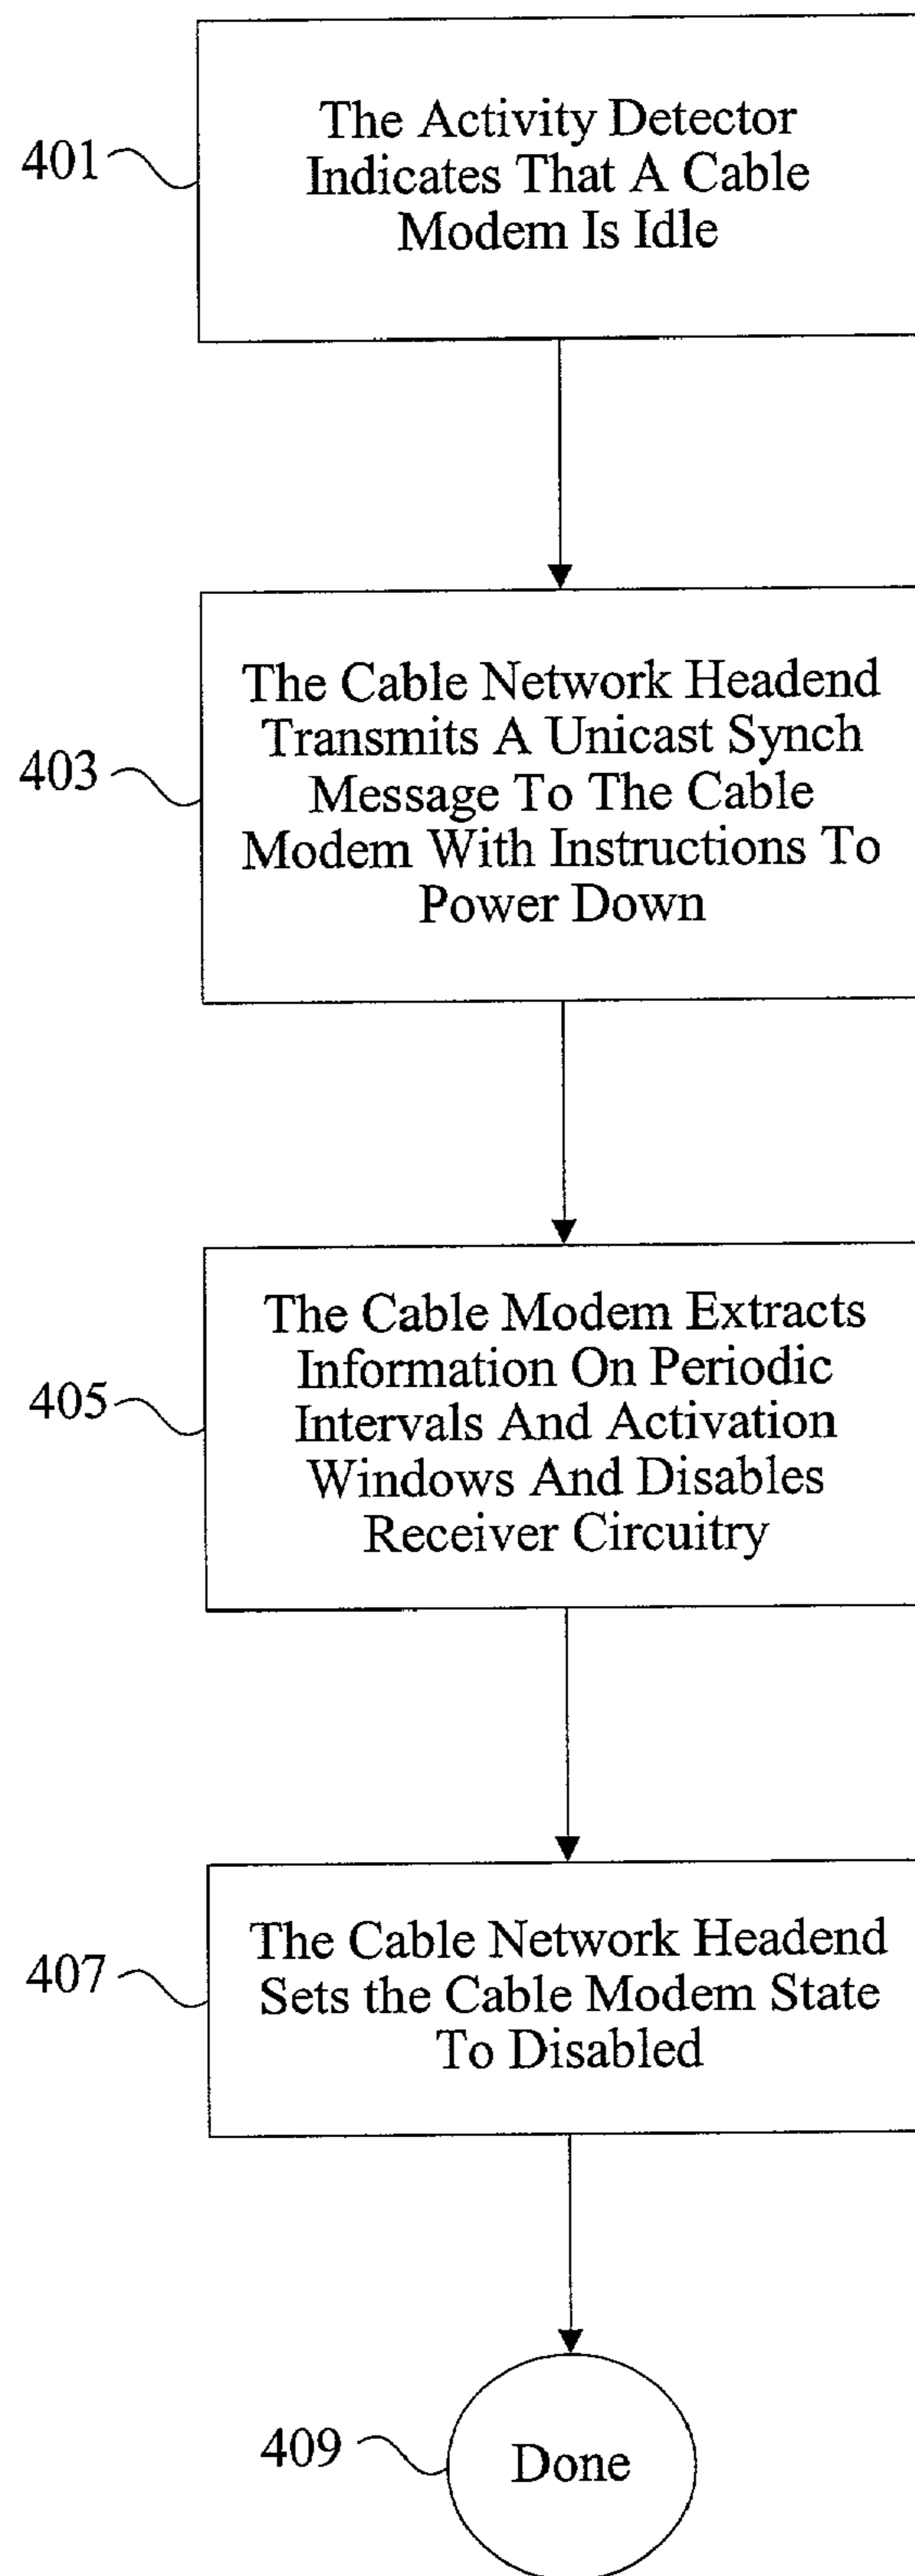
401

The Activity Detector Indicates That A Cable Modem Is Idle

403

The Cable Network Headend Transmits A Unicast Synch Message To The Cable Modem With Instructions To Power Down

405

The Cable Modem Extracts Information On Periodic Intervals And Activation Windows And Disables Receiver Circuitry

407

The Cable Network Headend Sets the Cable Modem State To Disabled

409

Done